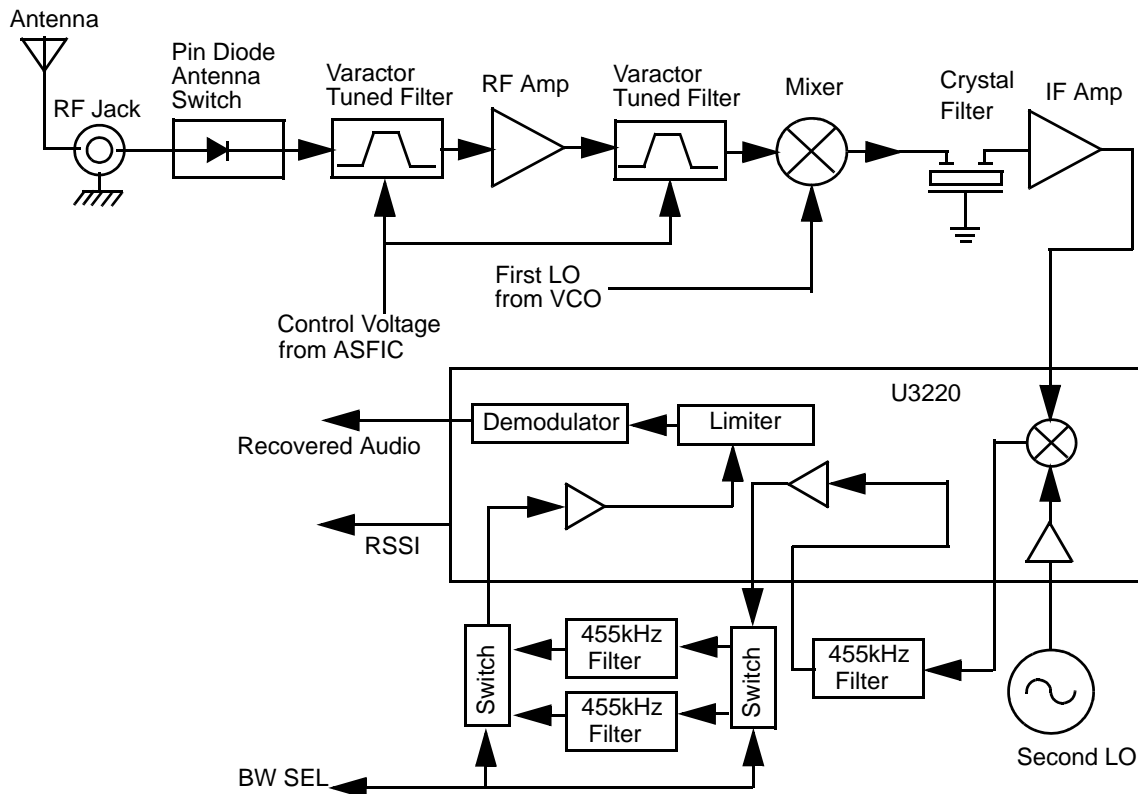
Antenna

RF Jack

Pin Diode Antenna Switch

Varactor Tuned Filter

RF Amp

Varactor Tuned Filter

Mixer

Crystal Filter

IF Amp

First LO from VCO

Control Voltage from ASFIC

U3220

Demodulator

Limiter

Recovered Audio

RSSI

Switch

455kHz Filter

455kHz Filter

Switch

455kHz Filter

Second LO

BW SEL